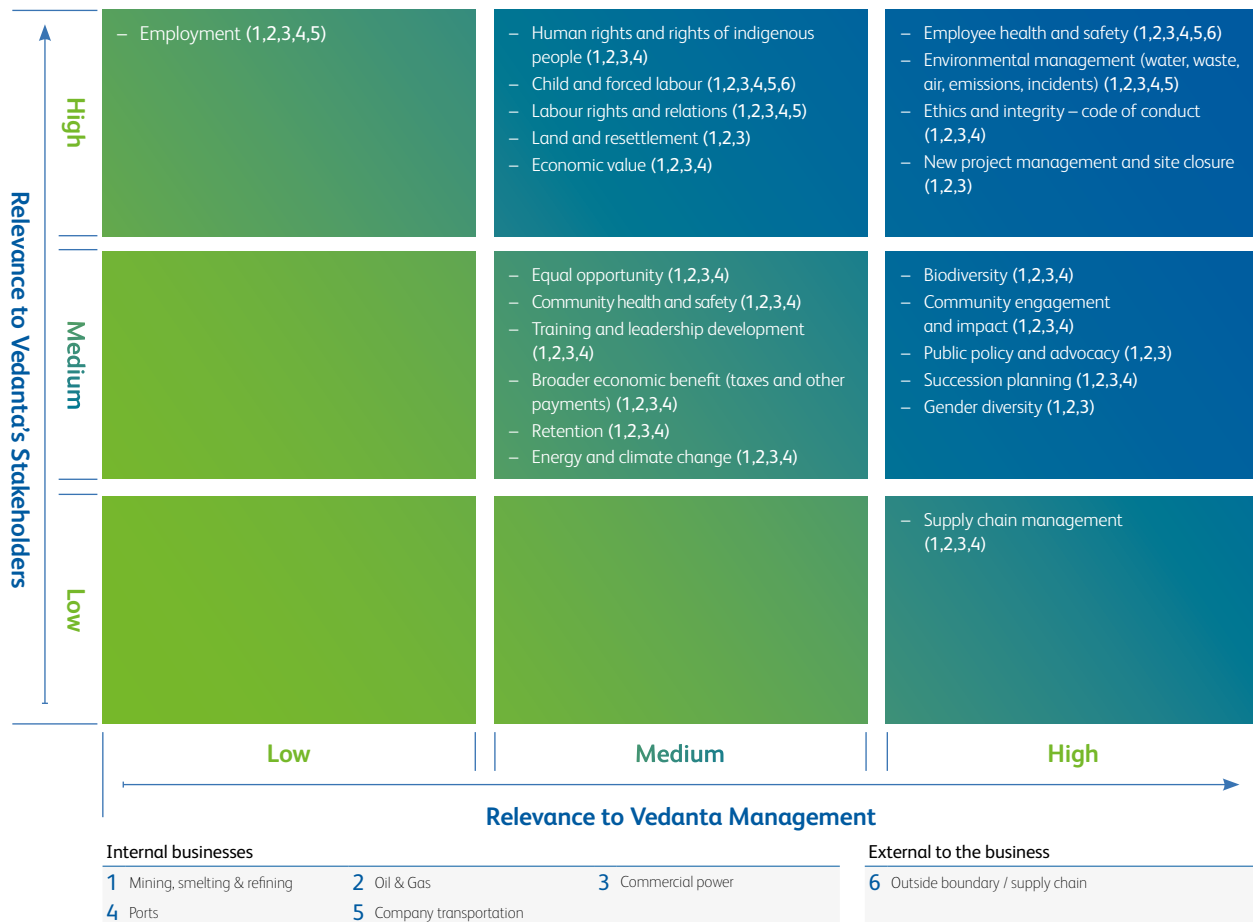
Relevance to Vedanta's Stakeholders

High

– Employment (1,2,3,4,5)

– Human rights and rights of indigenous people (1,2,3,4)
– Child and forced labour (1,2,3,4,5,6)
– Labour rights and relations (1,2,3,4,5)
– Land and resettlement (1,2,3)
– Economic value (1,2,3,4)

– Employee health and safety (1,2,3,4,5,6)
– Environmental management (water, waste, air, emissions, incidents) (1,2,3,4,5)
– Ethics and integrity – code of conduct (1,2,3,4)
– New project management and site closure (1,2,3)

Medium

– Equal opportunity (1,2,3,4)
– Community health and safety (1,2,3,4)
– Training and leadership development (1,2,3,4)
– Broader economic benefit (taxes and other payments) (1,2,3,4)
– Retention (1,2,3,4)
– Energy and climate change (1,2,3,4)

– Biodiversity (1,2,3,4)
– Community engagement and impact (1,2,3,4)
– Public policy and advocacy (1,2,3)
– Succession planning (1,2,3,4)
– Gender diversity (1,2,3)

Low

– Supply chain management (1,2,3,4)

Low

Medium

High

Relevance to Vedanta Management

Internal businesses
1 Mining, smelting & refining
2 Oil & Gas
3 Commercial power
4 Ports
5 Company transportation

External to the business
6 Outside boundary / supply chain